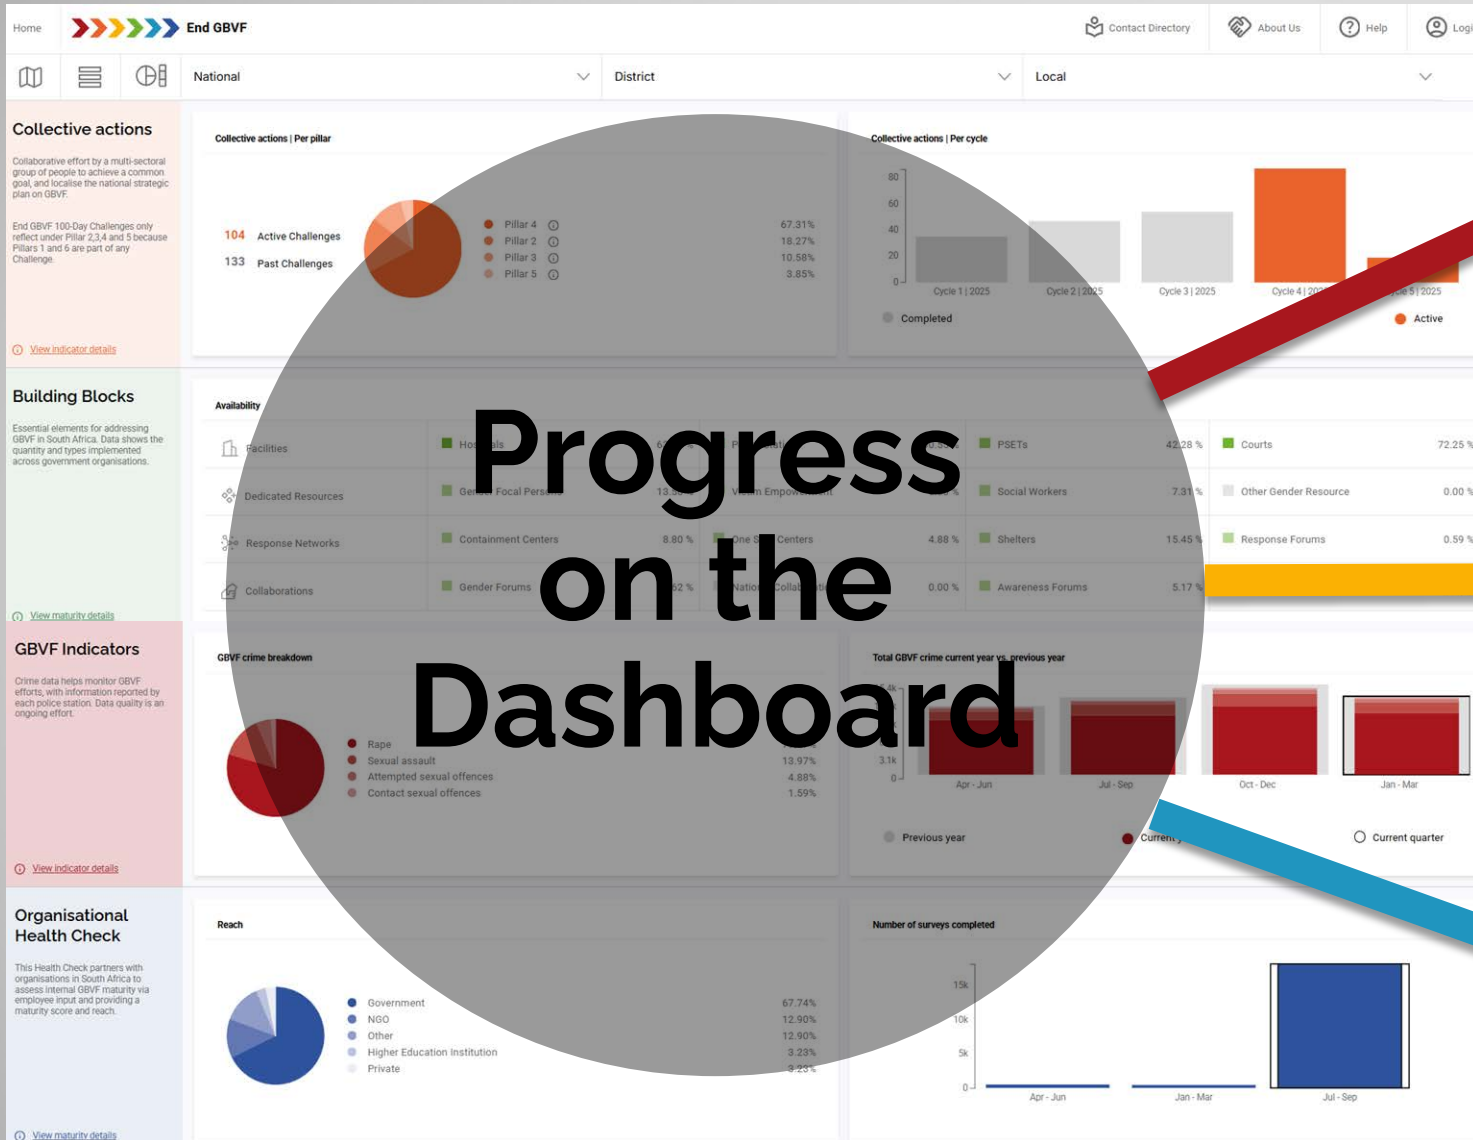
Home End GBVF Contact Directory About Us Help Logi

National District Local

Collective actions

Collaborative effort by a multi-sectoral group of people to achieve a common goal, and localise the national strategic plan on GBVF.

End GBVF 100-Day Challenges only reflect under Pillar 2,3,4 and 5 because Pillars 1 and 6 are part of any Challenge.

View indicator details

Collective actions | Per pillar

104 Active Challenges
133 Past Challenges

Pillar 4 67.31%
Pillar 2 18.27%
Pillar 3 10.58%
Pillar 5 3.85%

Collective actions | Per cycle

80 60 40 20 0

Cycle 1 | 2025 Cycle 2 | 2025 Cycle 3 | 2025 Cycle 4 | 20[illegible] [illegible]e 5 | 2025

Completed Active

Building Blocks

Essential elements for addressing GBVF in South Africa. Data shows the quantity and types implemented across government organisations.

View maturity details

Availability

Facilities Ho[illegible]als P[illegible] PSETs 42.28 % Courts 72.25 %

Dedicated Resources Gen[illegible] Focal Pers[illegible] 13.3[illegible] V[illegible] Empo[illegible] Social Workers 7.31 % Other Gender Resource 0.00 %

Response Networks Containment Centers 8.80 % One S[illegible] Centers 4.88 % Shelters 15.45 % Response Forums 0.59 %

Collaborations Gender Forums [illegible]62 % Natio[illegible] Colla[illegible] 0.00 % Awareness Forums 5.17 %

Progress on the Dashboard

GBVF Indicators

Crime data helps monitor GBVF efforts, with information reported by each police station. Data quality is an ongoing effort.

View indicator details

GBVF crime breakdown

Rape
Sexual assault 13.97%
Attempted sexual offences 4.88%
Contact sexual offences 1.59%

Total GBVF crime current year vs. previous year

3.1k 0

Apr - Jun Jul - Sep Oct - Dec Jan - Mar

Previous year Curren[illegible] Current quarter

Organisational Health Check

This Health Check partners with organisations in South Africa to assess internal GBVF maturity via employee input and providing a maturity score and reach.

View maturity details

Reach

Government 67.74%
NGO 12.90%
Other 12.90%
Higher Education Institution 3.23%
Private 3.23%

Number of surveys completed

15k 10k 5k 0

Apr - Jun Jan - Mar Jul - Sep